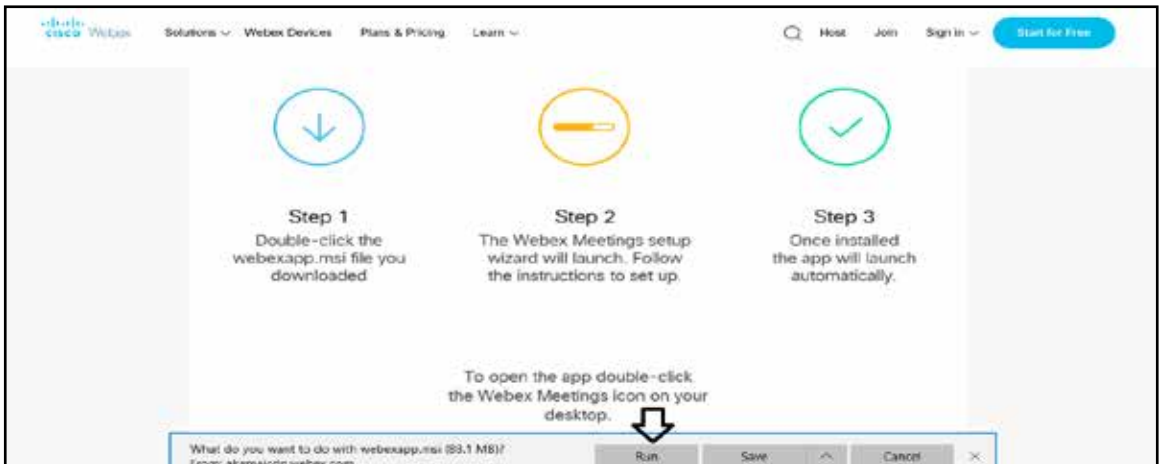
cisco Webex

Solutions ∨ Webex Devices Plans & Pricing Learn ∨

Host Join Sign in ∨ Start for Free

Step 1
Double-click the webexapp.msi file you downloaded

Step 2
The Webex Meetings setup wizard will launch. Follow the instructions to set up.

Step 3
Once installed the app will launch automatically.

To open the app double-click the Webex Meetings icon on your desktop.

What do you want to do with webexapp.msi (93.1 MB)?
From: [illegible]

Run Save Cancel ×